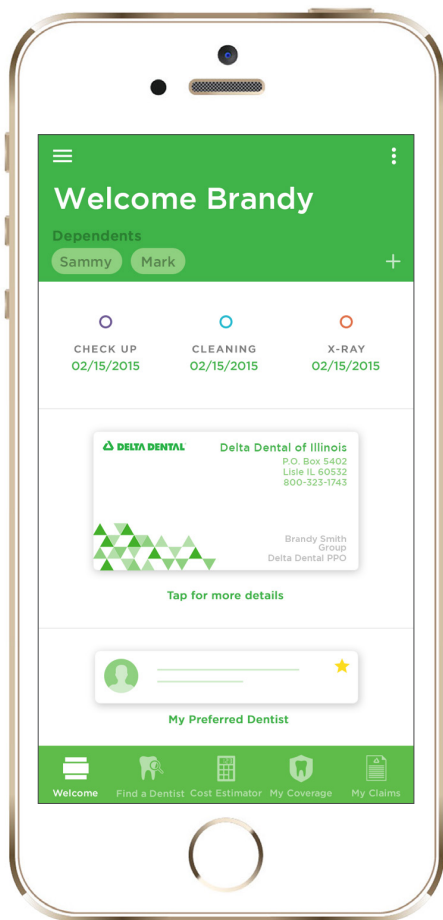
Welcome Brandy

Dependents

Sammy Mark

CHECK UP
02/15/2015

CLEANING
02/15/2015

X-RAY
02/15/2015

DELTA DENTAL

Delta Dental of Illinois
P.O. Box 5402
Lisle IL 60532
800-323-1743

Brandy Smith
Group
Delta Dental PPO

Tap for more details

My Preferred Dentist

Welcome Find a Dentist Cost Estimator My Coverage My Claims